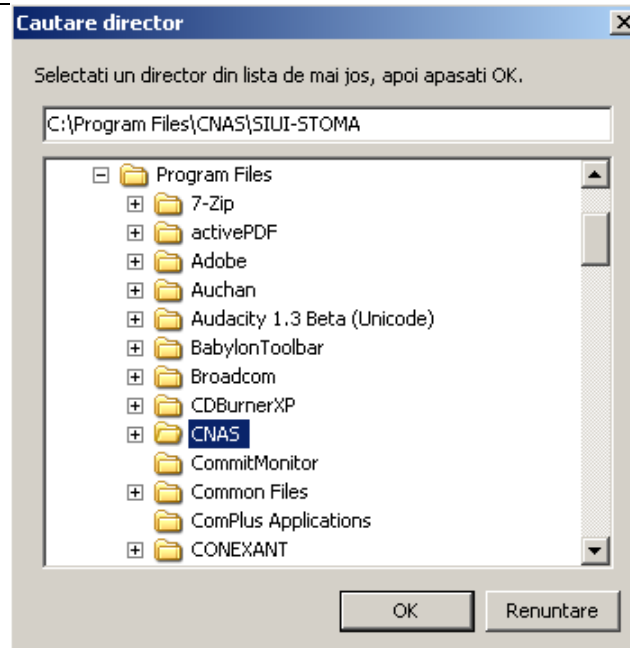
Cautare director

Selectati un director din lista de mai jos, apoi apasati OK.

C:\Program Files\CNAS\SIUI-STOMA

Program Files
7-Zip
activePDF
Adobe
Auchan
Audacity 1.3 Beta (Unicode)
BabylonToolbar
Broadcom
CDBurnerXP
CNAS
CommitMonitor
Common Files
ComPlus Applications
CONEXANT

OK
Renuntare